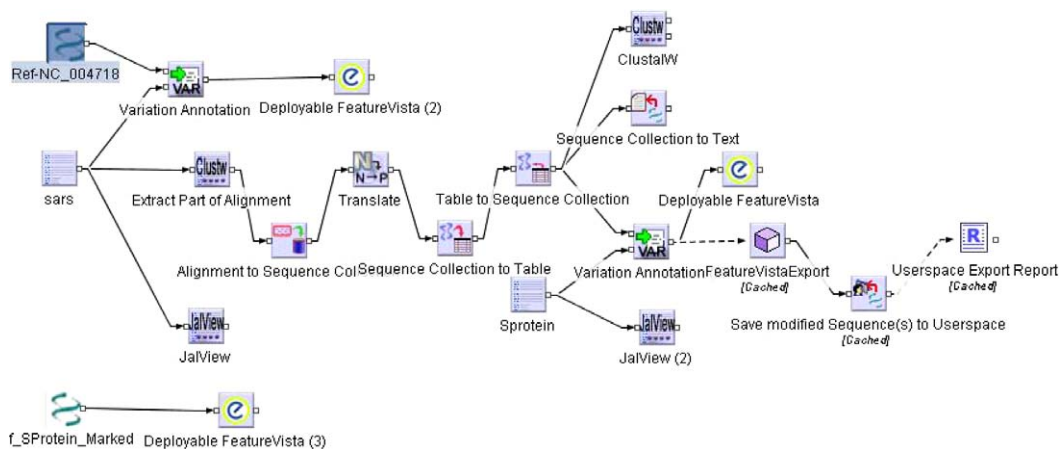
Ref-NC_004718

VAR

Variation Annotation

Deployable FeatureVista (2)

sars

Clustw

Extract Part of Alignment

Alignment to Sequence Col

N→P

Translate

Sequence Collection to Table

Table to Sequence Collection

Clustw

ClustalW

Sequence Collection to Text

Deployable FeatureVista

VAR

Variation Annotation

FeatureVistaExport
[Cached]

Sprotein

JalView

JalView

JalView

JalView (2)

Save modified Sequence(s) to Userspace
[Cached]

R

Userspace Export Report
[Cached]

f_SProtein_Marked

Deployable FeatureVista (3)